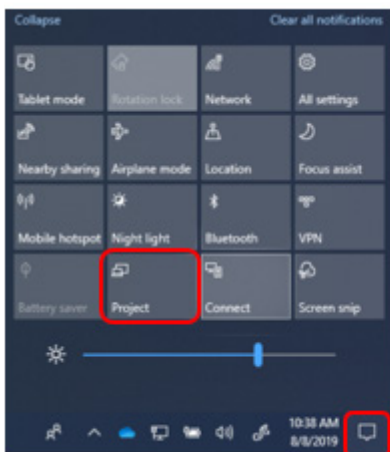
Collapse

Clear all notifications

Tablet mode

Rotation lock

Network

All settings

Nearby sharing

Airplane mode

Location

Focus assist

Mobile hotspot

Night light

Bluetooth

VPN

Battery saver

Project

Connect

Screen snip

10:38 AM
8/8/2019